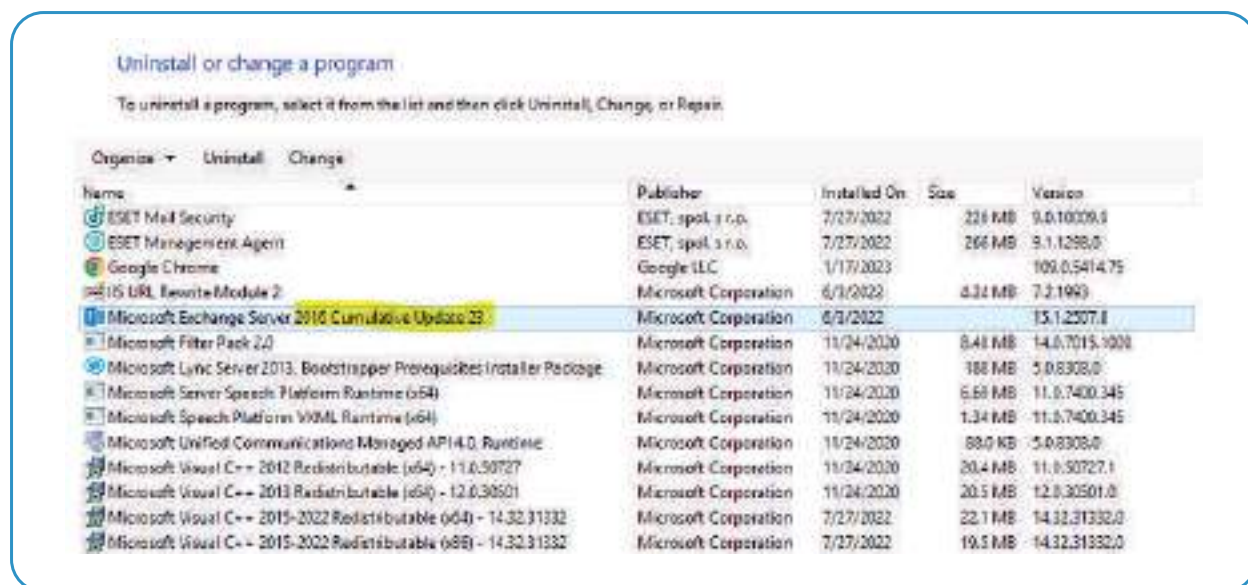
Uninstall or change a program

To uninstall a program, select it from the list and then click Uninstall, Change, or Repair.

Organize ▾ Uninstall Change

| Name | Publisher | Installed On | Size | Version |
|---|---|---|---|---|
| ESET Mail Security | ESET, spol. s r.o. | 7/27/2022 | 228 MB | 9.0.10009.0 |
| ESET Management Agent | ESET, spol. s r.o. | 7/27/2022 | 266 MB | 9.1.1298.0 |
| Google Chrome | Google LLC | 1/17/2023 | | 109.0.5414.75 |
| IIS URL Rewrite Module 2 | Microsoft Corporation | 6/3/2022 | 4.24 MB | 7.2.1993 |
| Microsoft Exchange Server 2016 Cumulative Update 23 | Microsoft Corporation | 6/3/2022 | | 15.1.2507.6 |
| Microsoft Filter Pack 2.0 | Microsoft Corporation | 11/24/2020 | 8.48 MB | 14.0.7015.1000 |
| Microsoft Lync Server 2013, Bootstrapper Prerequisites Installer Package | Microsoft Corporation | 11/24/2020 | 188 MB | 5.0.8308.0 |
| Microsoft Server Speech Platform Runtime (x64) | Microsoft Corporation | 11/24/2020 | 6.68 MB | 11.0.7400.345 |
| Microsoft Speech Platform VXML Runtime (x64) | Microsoft Corporation | 11/24/2020 | 1.34 MB | 11.0.7400.345 |
| Microsoft Unified Communications Managed API 4.0, Runtime | Microsoft Corporation | 11/24/2020 | 88.0 KB | 5.0.8308.0 |
| Microsoft Visual C++ 2012 Redistributable (x64) - 11.0.50727 | Microsoft Corporation | 11/24/2020 | 20.4 MB | 11.0.50727.1 |
| Microsoft Visual C++ 2013 Redistributable (x64) - 12.0.30501 | Microsoft Corporation | 11/24/2020 | 20.5 MB | 12.0.30501.0 |
| Microsoft Visual C++ 2015-2022 Redistributable (x64) - 14.32.31332 | Microsoft Corporation | 7/27/2022 | 22.1 MB | 14.32.31332.0 |
| Microsoft Visual C++ 2015-2022 Redistributable (x86) - 14.32.31332 | Microsoft Corporation | 7/27/2022 | 19.5 MB | 14.32.31332.0 |